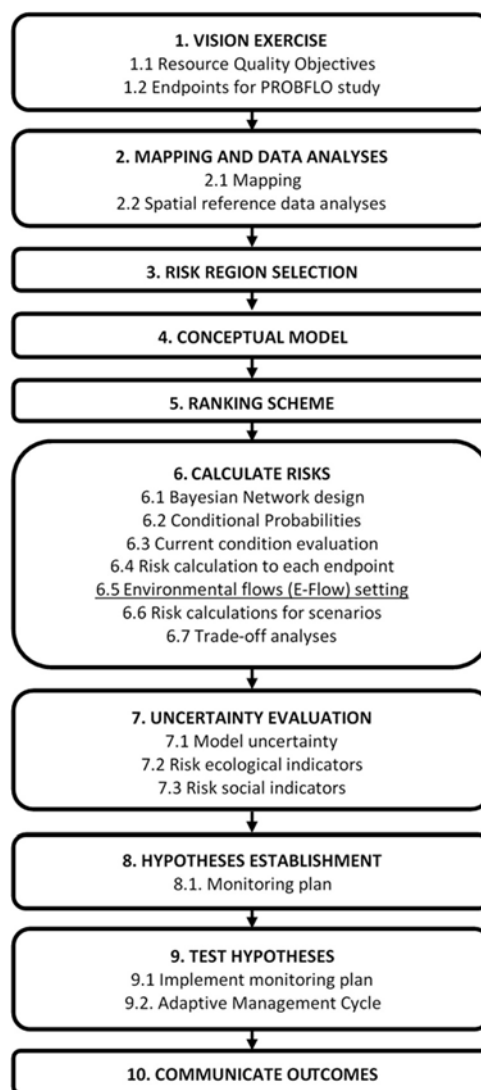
1. VISION EXERCISE
1.1 Resource Quality Objectives
1.2 Endpoints for PROBFLO study

2. MAPPING AND DATA ANALYSES
2.1 Mapping
2.2 Spatial reference data analyses

3. RISK REGION SELECTION

4. CONCEPTUAL MODEL

5. RANKING SCHEME

6. CALCULATE RISKS
6.1 Bayesian Network design
6.2 Conditional Probabilities
6.3 Current condition evaluation
6.4 Risk calculation to each endpoint
6.5 Environmental flows (E-Flow) setting
6.6 Risk calculations for scenarios
6.7 Trade-off analyses

7. UNCERTAINTY EVALUATION
7.1 Model uncertainty
7.2 Risk ecological indicators
7.3 Risk social indicators

8. HYPOTHESES ESTABLISHMENT
8.1. Monitoring plan

9. TEST HYPOTHESES
9.1 Implement monitoring plan
9.2. Adaptive Management Cycle

10. COMMUNICATE OUTCOMES